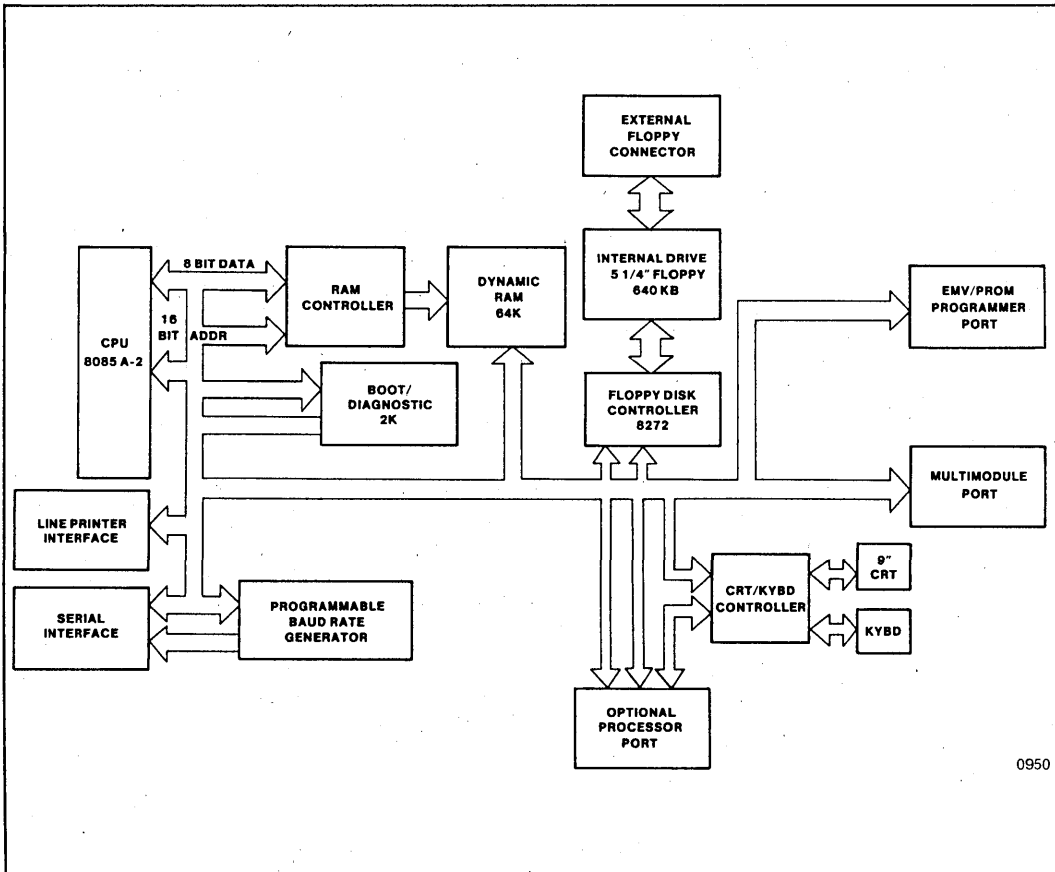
EXTERNAL FLOPPY CONNECTOR

8 BIT DATA

RAM CONTROLLER

DYNAMIC RAM 64K

INTERNAL DRIVE 5 1/4" FLOPPY 640 KB

EMV/PROM PROGRAMMER PORT

CPU 8085 A-2

16 BIT ADDR

BOOT/ DIAGNOSTIC 2K

FLOPPY DISK CONTROLLER 8272

MULTIMODULE PORT

LINE PRINTER INTERFACE

CRT/KYBD CONTROLLER

9" CRT

SERIAL INTERFACE

PROGRAMMABLE BAUD RATE GENERATOR

KYBD

OPTIONAL PROCESSOR PORT

0950